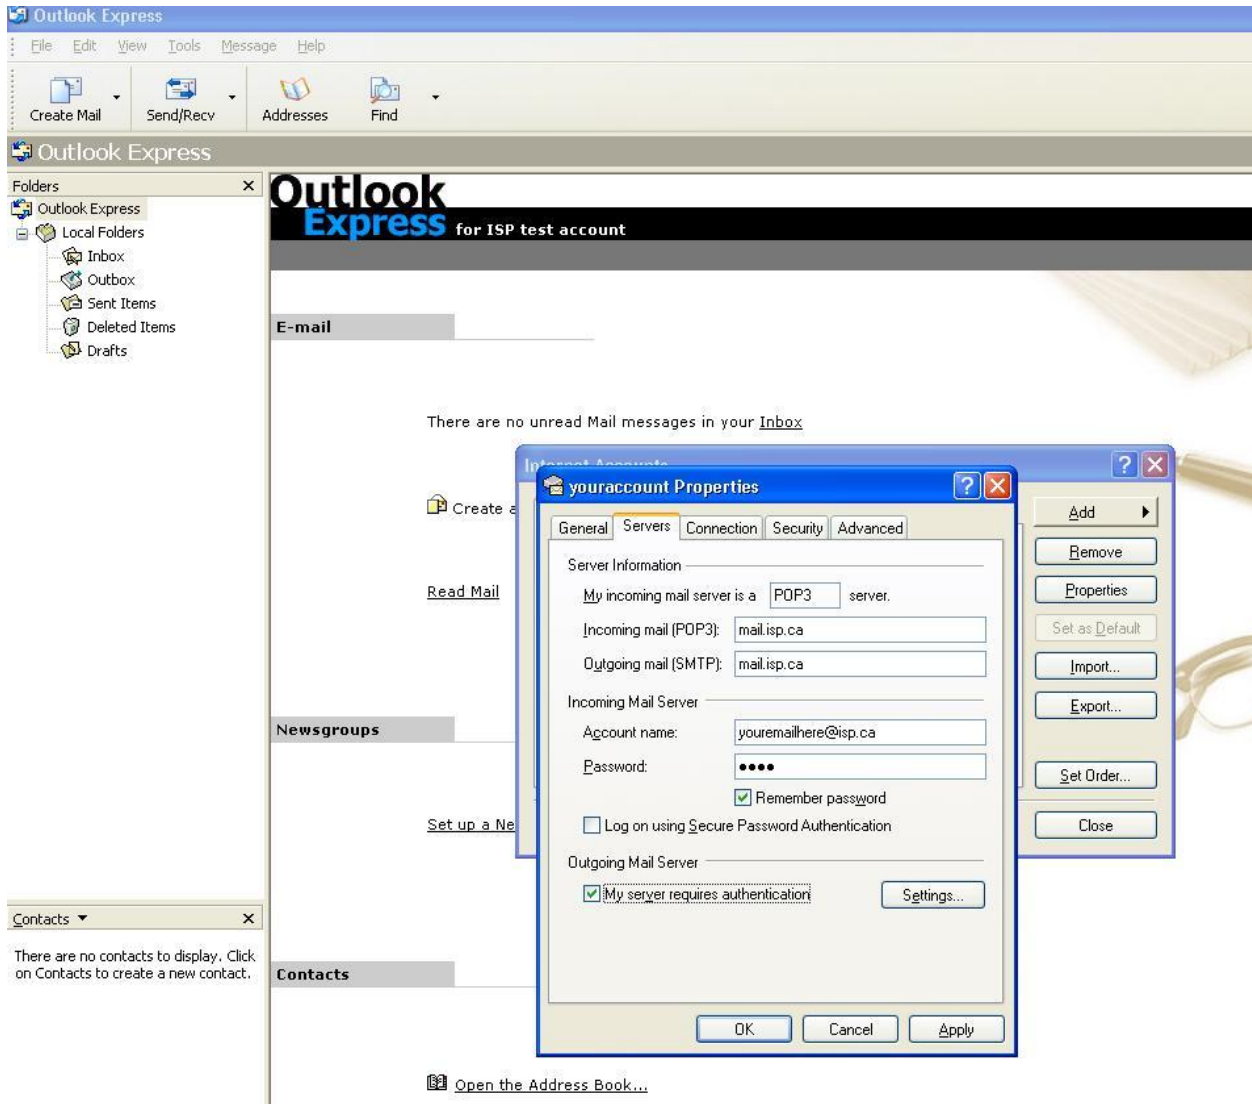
Outlook Express

File Edit View Tools Message Help

Create Mail Send/Recv Addresses Find

Outlook Express

Folders

Outlook Express
Local Folders
Inbox
Outbox
Sent Items
Deleted Items
Drafts

Outlook Express for ISP test account

E-mail

There are no unread Mail messages in your Inbox

Create a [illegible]

Read Mail

Newsgroups

Set up a Ne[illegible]

Contacts

Open the Address Book...

Contacts

There are no contacts to display. Click on Contacts to create a new contact.

In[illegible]

Add
Remove
Properties
Set as Default
Import...
Export...
Set Order...
Close

youraccount Properties

General Servers Connection Security Advanced

Server Information

My incoming mail server is a POP3 server.

Incoming mail (POP3): mail.isp.ca

Outgoing mail (SMTP): mail.isp.ca

Incoming Mail Server

Account name: youremailhere@isp.ca

Password: ••••

Remember password

Log on using Secure Password Authentication

Outgoing Mail Server

My server requires authentication

Settings...

OK Cancel Apply